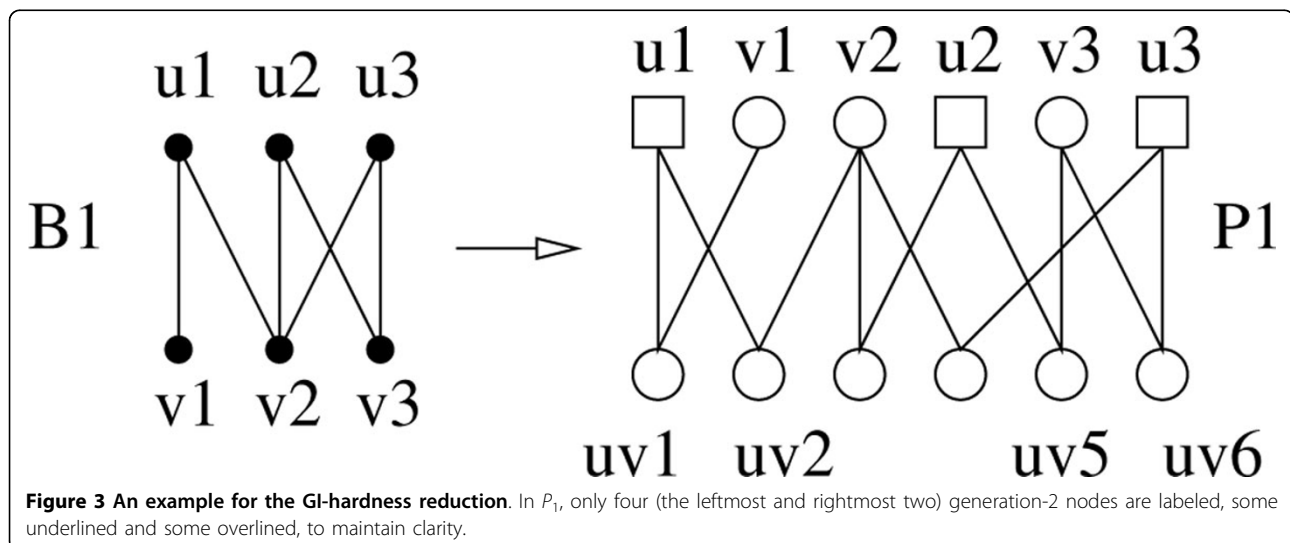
u1 u2 u3

B1

v1 v2 v3

u1 v1 v2 u2 v3 u3

P1

uv1 uv2 uv5 uv6

**Figure 3 An example for the GI-hardness reduction**. In $P_1$, only four (the leftmost and rightmost two) generation-2 nodes are labeled, some underlined and some overlined, to maintain clarity.